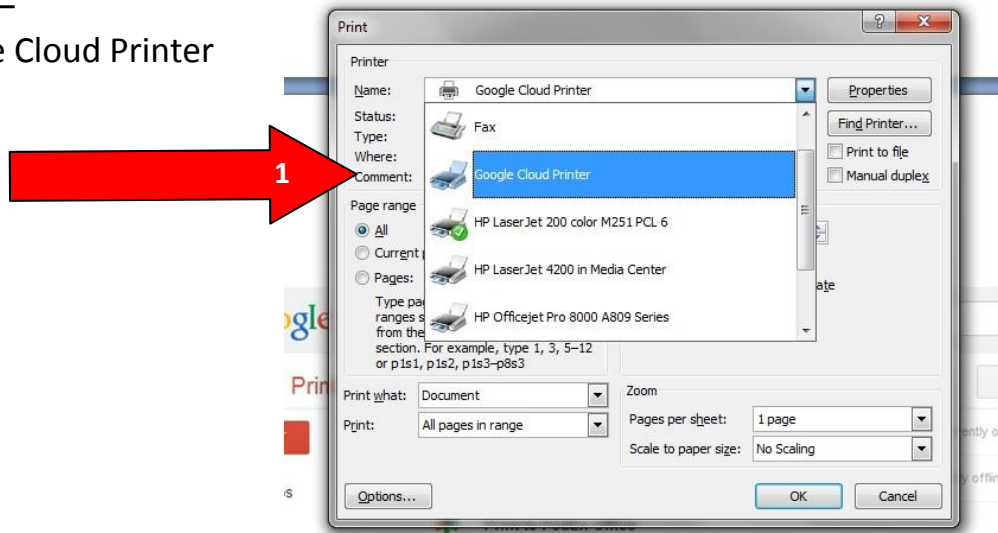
e Cloud Printer

Print

Printer

Name: Google Cloud Printer

Properties

Status:
Type:
Where:
Comment:

Fax

Google Cloud Printer

HP LaserJet 200 color M251 PCL 6

HP LaserJet 4200 in Media Center

HP Officejet Pro 8000 A809 Series

Find Printer...

Print to file

Manual duplex

1

Page range

All

Current

Pages:

Type pa ranges s from the section. For example, type 1, 3, 5–12 or p1s1, p1s2, p1s3–p8s3

ate

ogle

Prin

Print what: Document

Print: All pages in range

Zoom

Pages per sheet: 1 page

Scale to paper size: No Scaling

Options...

OK

Cancel